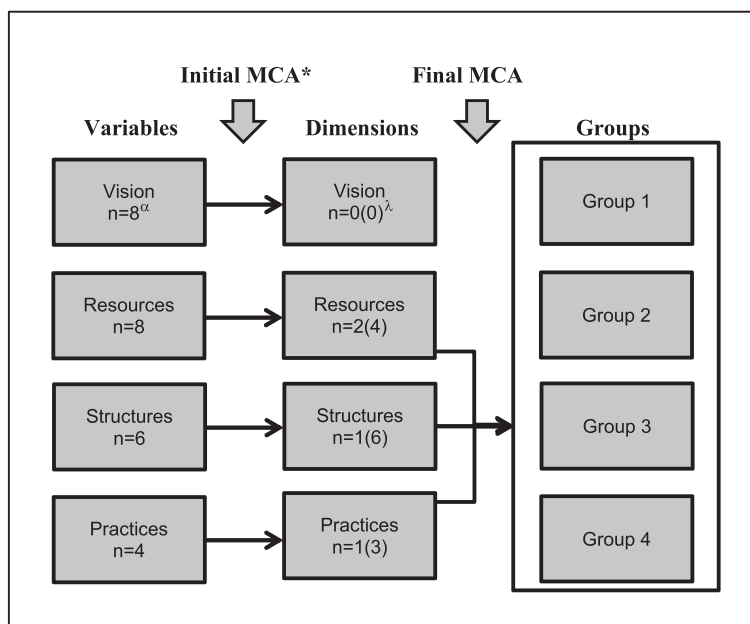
Initial MCA*

Final MCA

Variables

Dimensions

Groups

Vision
n=8$^{\alpha}$

Vision
n=0(0)$^{\lambda}$

Group 1

Resources
n=8

Resources
n=2(4)

Group 2

Structures
n=6

Structures
n=1(6)

Group 3

Practices
n=4

Practices
n=1(3)

Group 4